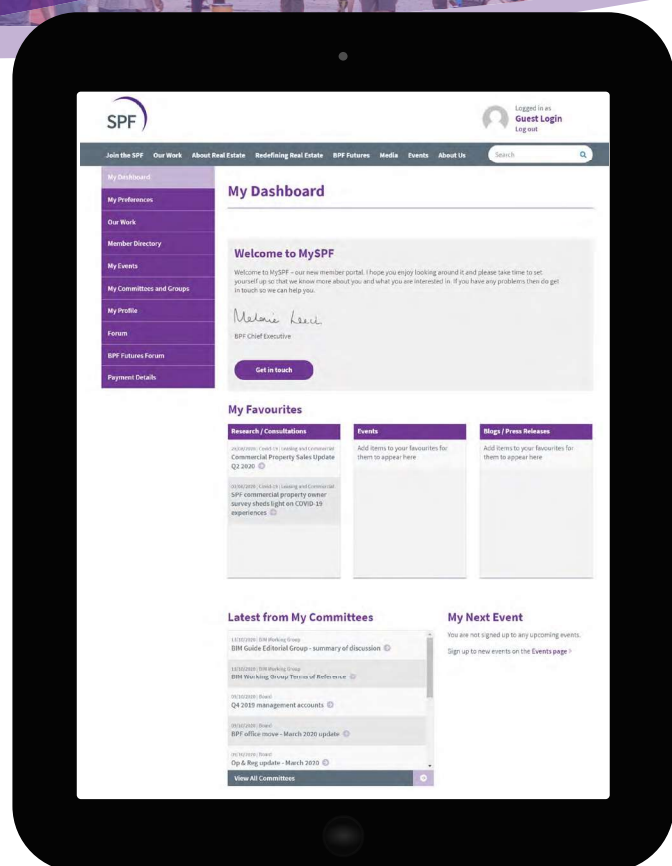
SPF

Logged in as
Guest Login
Log out

Join the SPF Our Work About Real Estate Redefining Real Estate BPF Futures Media Events About Us Search

My Dashboard
My Preferences
Our Work
Member Directory
My Events
My Committees and Groups
My Profile
Forum
BPF Futures Forum
Payment Details

My Dashboard

Welcome to MySPF

Welcome to MySPF – our new member portal. I hope you enjoy looking around it and please take time to set yourself up so that we know more about you and what you are interested in. If you have any problems then do get in touch so we can help you.

Melanie Leech

BPF Chief Executive

Get in touch

My Favourites

Research / Consultations

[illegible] | Covid-19 | Leasing and Commercial
Commercial Property Sales Update Q2 2020

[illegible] | Covid-19 | Leasing and Commercial
SPF commercial property owner survey sheds light on COVID-19 experiences

Events

Add items to your favourites for them to appear here

Blogs / Press Releases

Add items to your favourites for them to appear here

Latest from My Committees

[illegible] | BIM Working Group
BIM Guide Editorial Group - summary of discussion

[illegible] | BIM Working Group
BIM Working Group Terms of Reference

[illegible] | Board
Q4 2019 management accounts

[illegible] | Board
BPF office move - March 2020 update

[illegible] | Board
Op & Reg update - March 2020

View All Committees

My Next Event

You are not signed up to any upcoming events.

Sign up to new events on the Events page >